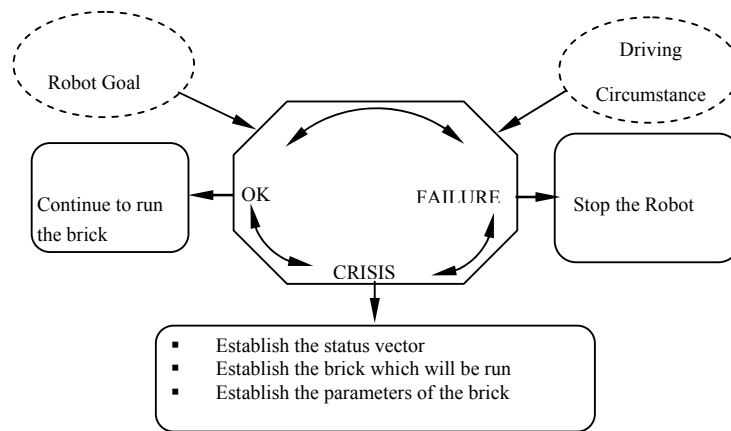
Robot Goal

Driving Circumstance

Continue to run the brick

OK

FAILURE

Stop the Robot

CRISIS

▪ Establish the status vector
▪ Establish the brick which will be run
▪ Establish the parameters of the brick